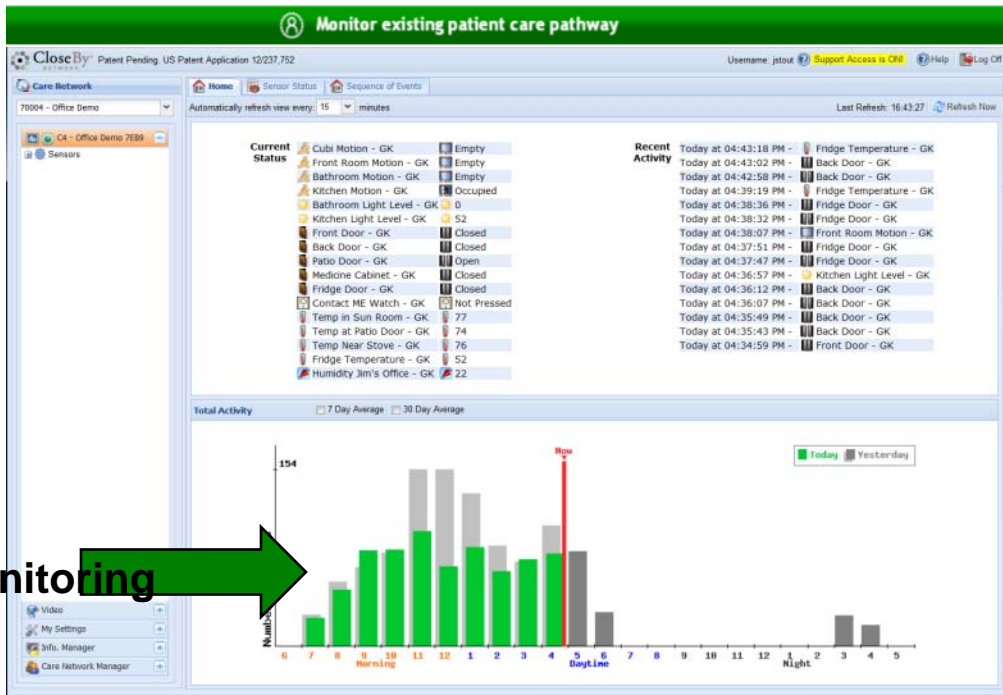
⑧ Monitor existing patient care pathway

CloseBy NETWORKS Patent Pending: US Patent Application 12/237,752

Username: jstout Support Access is ON! Help Log Off

Care Network

70004 - Office Demo

C4 - Office Demo 7EB9

Sensors

Home Sensor Status Sequence of Events

Automatically refresh view every: 15 minutes

Last Refresh: 16:43:27 Refresh Now

Current Status

| | |
|---|---|
| Cubi Motion - GK | Empty |
| Front Room Motion - GK | Empty |
| Bathroom Motion - GK | Empty |
| Kitchen Motion - GK | Occupied |
| Bathroom Light Level - GK | 0 |
| Kitchen Light Level - GK | 52 |
| Front Door - GK | Closed |
| Back Door - GK | Closed |
| Patio Door - GK | Open |
| Medicine Cabinet - GK | Closed |
| Fridge Door - GK | Closed |
| Contact ME Watch - GK | Not Pressed |
| Temp in Sun Room - GK | 77 |
| Temp at Patio Door - GK | 74 |
| Temp Near Stove - GK | 76 |
| Fridge Temperature - GK | 52 |
| Humidity Jim's Office - GK | 22 |

Recent Activity

| | |
|---|---|
| Today at 04:43:18 PM - | Fridge Temperature - GK |
| Today at 04:43:02 PM - | Back Door - GK |
| Today at 04:42:58 PM - | Back Door - GK |
| Today at 04:39:19 PM - | Fridge Temperature - GK |
| Today at 04:38:36 PM - | Fridge Door - GK |
| Today at 04:38:32 PM - | Fridge Door - GK |
| Today at 04:38:07 PM - | Front Room Motion - GK |
| Today at 04:37:51 PM - | Fridge Door - GK |
| Today at 04:37:47 PM - | Fridge Door - GK |
| Today at 04:36:57 PM - | Kitchen Light Level - GK |
| Today at 04:36:12 PM - | Back Door - GK |
| Today at 04:36:07 PM - | Back Door - GK |
| Today at 04:35:49 PM - | Back Door - GK |
| Today at 04:35:43 PM - | Back Door - GK |
| Today at 04:34:59 PM - | Front Door - GK |

Total Activity 7 Day Average 30 Day Average

Now

Today Yesterday

154

Numbe

nitoring

6 7 8 9 10 11 12 1 2 3 4 5 6 7 8 9 10 11 12 1 2 3 4 5
Morning Daytime Night

Video
My Settings
Info. Manager
Care Network Manager